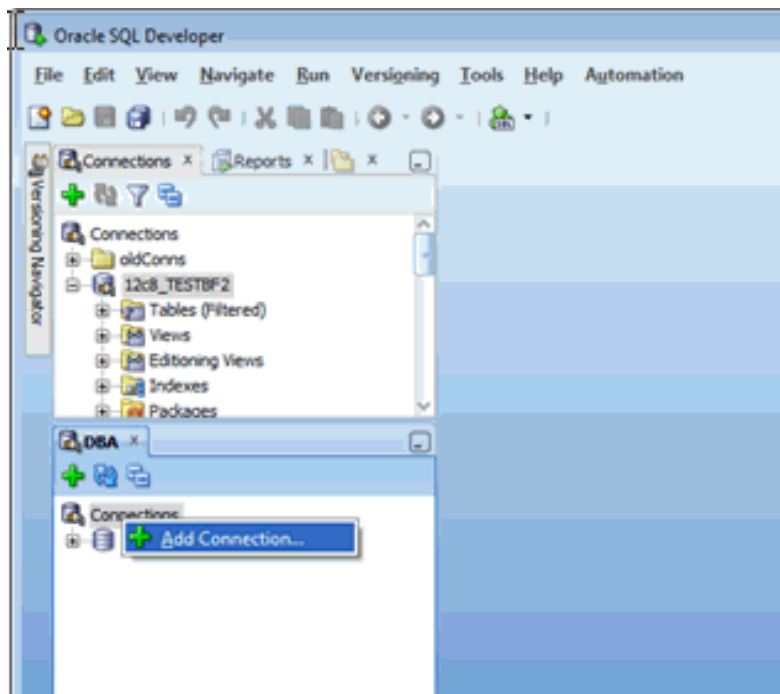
Oracle SQL Developer

File Edit View Navigate Run Versioning Tools Help Automation

Versioning Navigator

Connections × Reports × ×

Connections
oldConns
12c8_TESTBF2
Tables (Filtered)
Views
Editioning Views
Indexes
Packages

DBA ×

Connections
Add Connection...